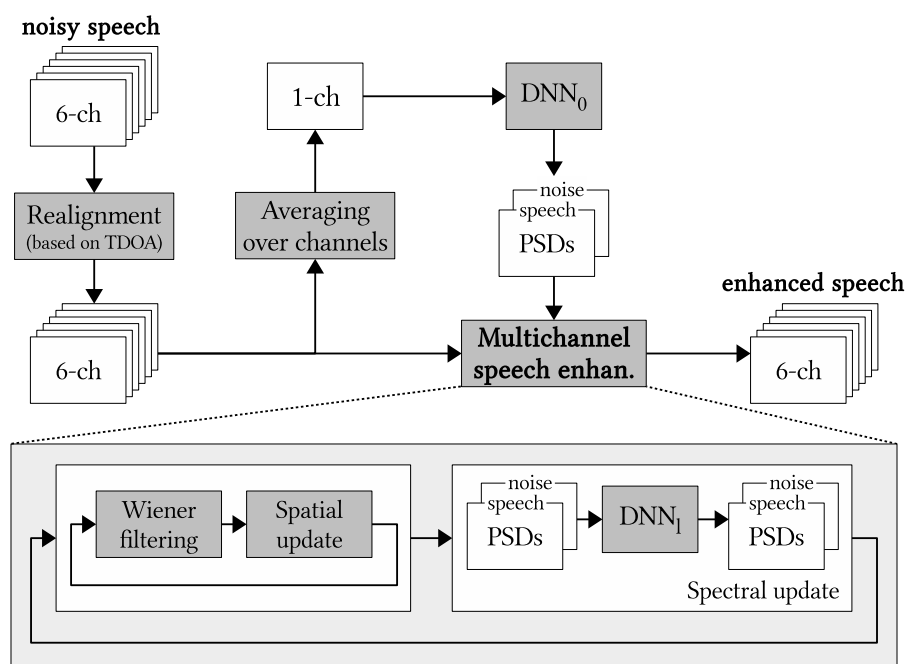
noisy speech

6-ch

Realignment (based on TDOA)

6-ch

Averaging over channels

1-ch

$DNN_0$

noise
speech
PSDs

enhanced speech

Multichannel speech enhan.

6-ch

Wiener filtering

Spatial update

noise
speech
PSDs

$DNN_l$

noise
speech
PSDs

Spectral update